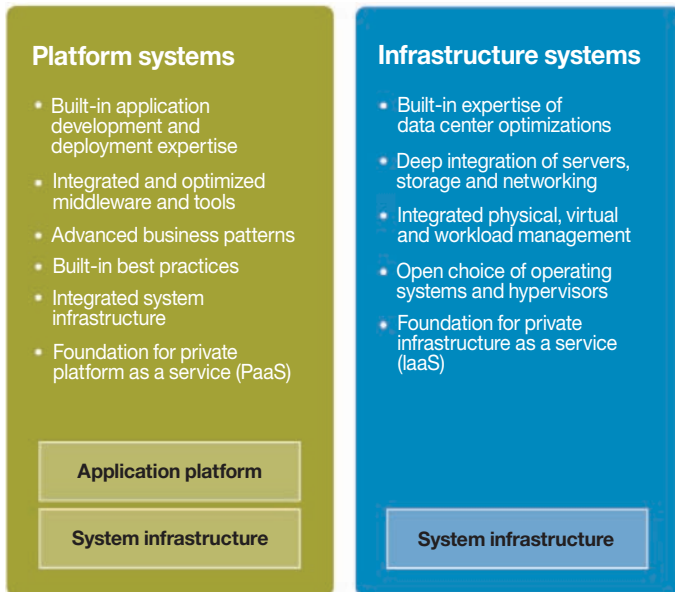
Platform systems

- Built-in application development and deployment expertise
- Integrated and optimized middleware and tools
- Advanced business patterns
- Built-in best practices
- Integrated system infrastructure
- Foundation for private platform as a service (PaaS)

Application platform

System infrastructure

Infrastructure systems

- Built-in expertise of data center optimizations
- Deep integration of servers, storage and networking
- Integrated physical, virtual and workload management
- Open choice of operating systems and hypervisors
- Foundation for private infrastructure as a service (IaaS)

System infrastructure